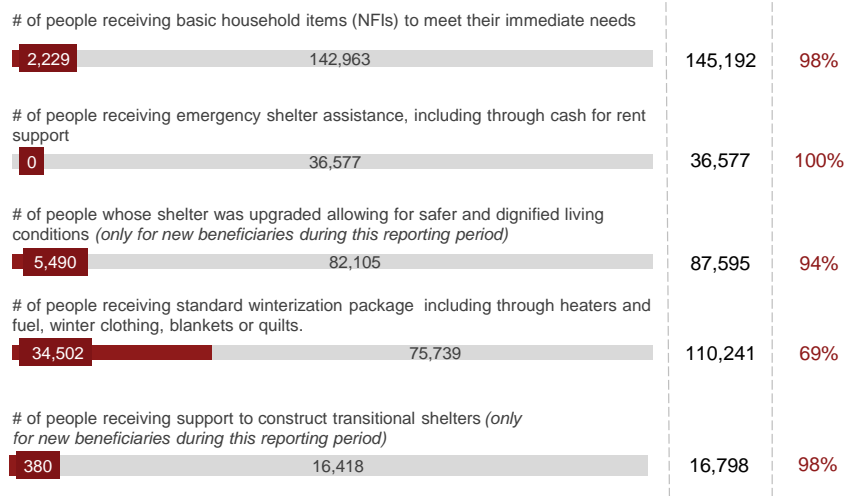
# of people receiving basic household items (NFIs) to meet their immediate needs

2,229 142,963 145,192 98%

# of people receiving emergency shelter assistance, including through cash for rent support

0 36,577 36,577 100%

# of people whose shelter was upgraded allowing for safer and dignified living conditions *(only for new beneficiaries during this reporting period)*

5,490 82,105 87,595 94%

# of people receiving standard winterization package including through heaters and fuel, winter clothing, blankets or quilts.

34,502 75,739 110,241 69%

# of people receiving support to construct transitional shelters *(only for new beneficiaries during this reporting period)*

380 16,418 16,798 98%